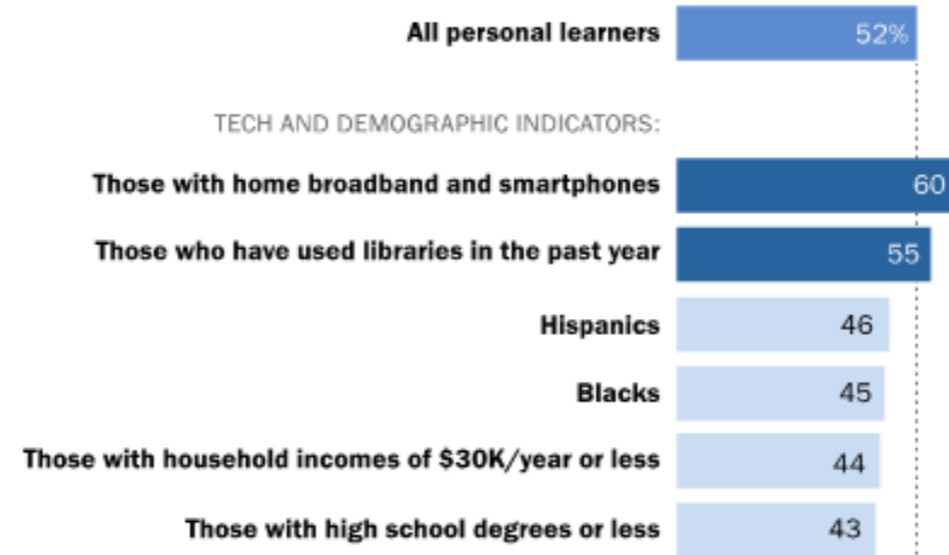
All personal learners 52%

TECH AND DEMOGRAPHIC INDICATORS:

Those with home broadband and smartphones 60

Those who have used libraries in the past year 55

Hispanics 46

Blacks 45

Those with household incomes of \$30K/year or less 44

Those with high school degrees or less 43